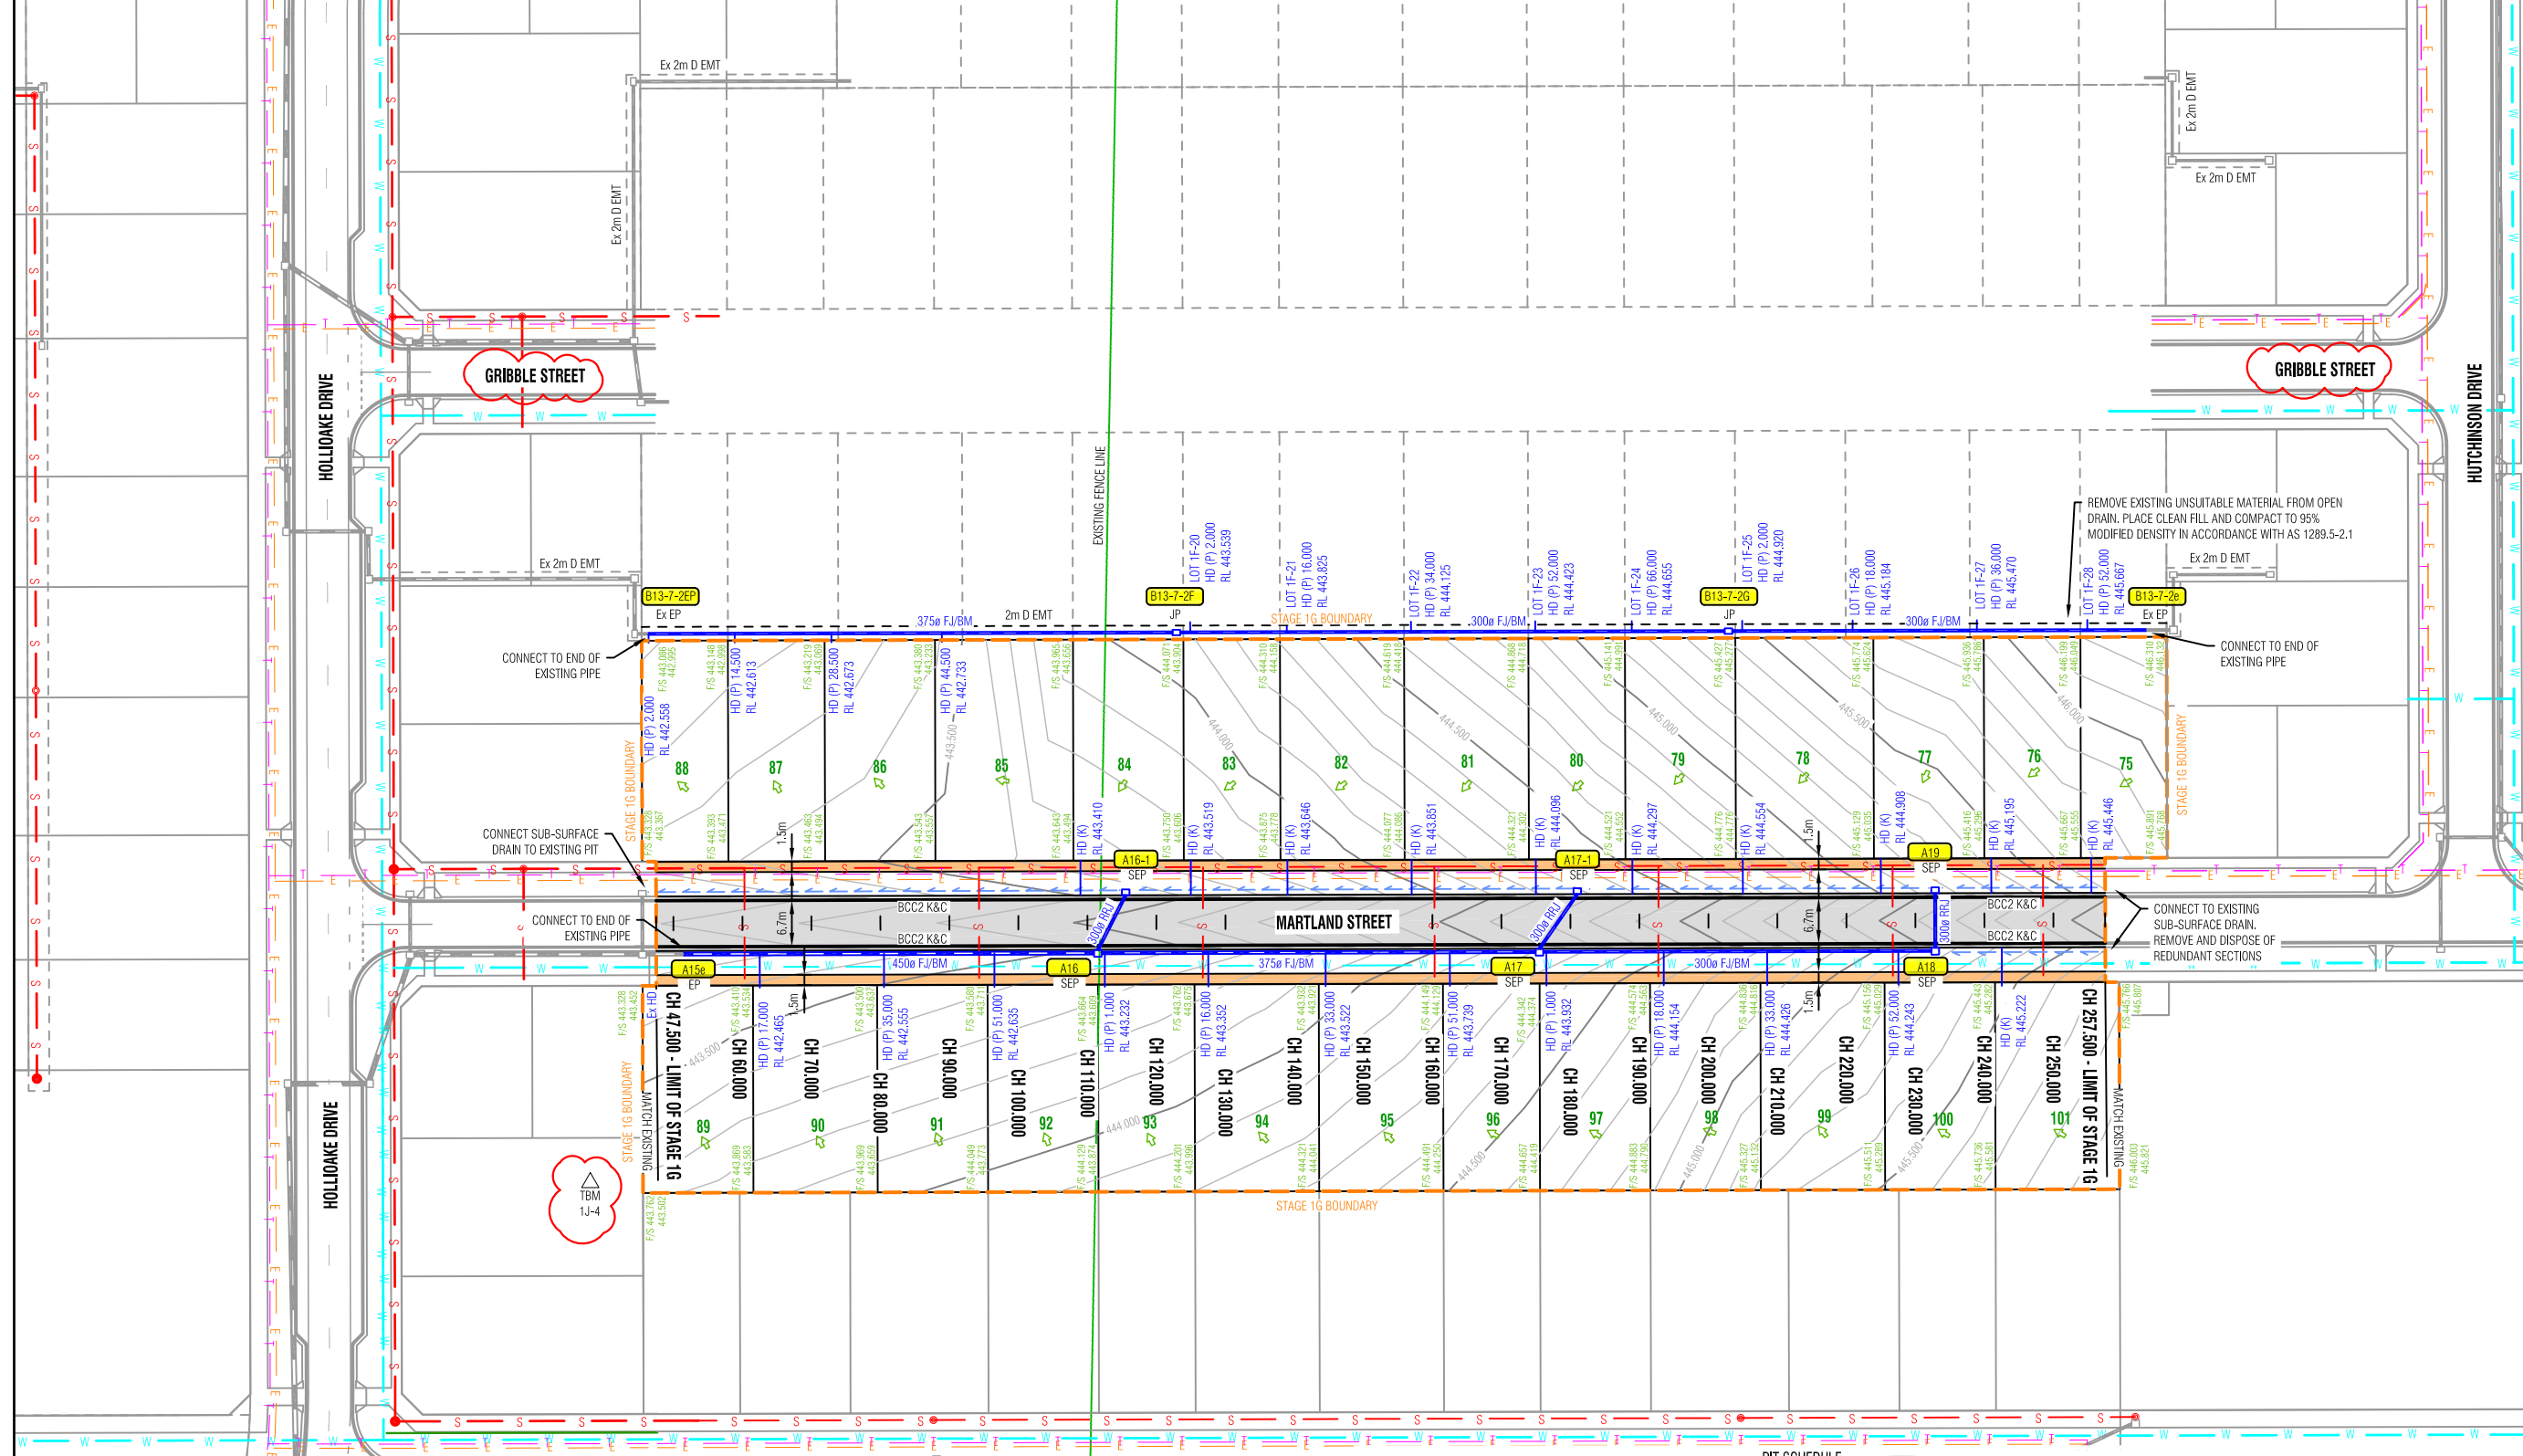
Ex 2m D EMT
Ex 2m D EMT
Ex 2m D EMT
Ex 2m D EMT
GRIBBLE STREET
GRIBBLE STREET
HOLLIOAKE DRIVE
HOLLIOAKE DRIVE
HUTCHINSON DRIVE
Ex 2m D EMT
Ex 2m D EMT
EXISTING FENCE LINE
REMOVE EXISTING UNSUITABLE MATERIAL FROM OPEN DRAIN. PLACE CLEAN FILL AND COMPACT TO 95% MODIFIED DENSITY IN ACCORDANCE WITH AS 1289.5-2.1
LOT 1F-20 HD (P) 2.000 RL 443.539
LOT 1F-21 HD (P) 16.000 RL 443.825
LOT 1F-22 HD (P) 34.000 RL 444.125
LOT 1F-23 HD (P) 52.000 RL 444.423
LOT 1F-24 HD (P) 66.000 RL 444.655
LOT 1F-25 HD (P) 2.000 RL 444.920
LOT 1F-26 HD (P) 18.000 RL 445.184
LOT 1F-27 HD (P) 36.000 RL 445.470
LOT 1F-28 HD (P) 52.000 RL 445.667
B13-7-2EP
Ex EP
B13-7-2F
JP
B13-7-2G
JP
B13-7-2e
Ex EP
375ø FJ/BM
2m D EMT
STAGE 1G BOUNDARY
300ø FJ/BM
300ø FJ/BM
CONNECT TO END OF EXISTING PIPE
CONNECT TO END OF EXISTING PIPE
HD (P) 2.000 RL 442.558
HD (P) 14.500 RL 442.613
HD (P) 28.500 RL 442.673
HD (P) 44.500 RL 442.733
HD (K) RL 443.410
HD (K) RL 443.519
HD (K) RL 443.646
HD (K) RL 443.851
HD (K) RL 444.096
HD (K) RL 444.297
HD (K) RL 444.554
HD (K) RL 444.908
HD (K) RL 445.195
HD (K) RL 445.446
88
87
86
85
84
83
82
81
80
79
78
77
76
75
443.500
444.000
444.500
445.000
445.500
446.000
STAGE 1G BOUNDARY
STAGE 1G BOUNDARY
1.5m
1.5m
CONNECT SUB-SURFACE DRAIN TO EXISTING PIT
A16-1
SEP
A17-1
SEP
A19
SEP
CONNECT TO END OF EXISTING PIPE
6.7m
BCC2 K&C
BCC2 K&C
300ø RRJ
MARTLAND STREET
300ø RRJ
6.7m
300ø RRJ
BCC2 K&C
BCC2 K&C
CONNECT TO EXISTING SUB-SURFACE DRAIN. REMOVE AND DISPOSE OF REDUNDANT SECTIONS
A15e
EP
450ø FJ/BM
A16
SEP
375ø FJ/BM
A17
SEP
300ø FJ/BM
A18
SEP
Ex HD
CH 47.500 - LIMIT OF STAGE 1G
MATCH EXISTING
CH 60.000
CH 70.000
CH 80.000
CH 90.000
CH 100.000
CH 110.000
CH 120.000
CH 130.000
CH 140.000
CH 150.000
CH 160.000
CH 170.000
CH 180.000
CH 190.000
CH 200.000
CH 210.000
CH 220.000
CH 230.000
CH 240.000
CH 250.000
CH 257.500 - LIMIT OF STAGE 1G
MATCH EXISTING
HD (P) 17.000 RL 442.465
HD (P) 35.000 RL 442.555
HD (P) 51.000 RL 442.635
HD (P) 1.000 RL 443.232
HD (P) 16.000 RL 443.352
HD (P) 33.000 RL 443.522
HD (P) 1.000 RL 443.739
HD (P) 1.000 RL 443.932
HD (P) 18.000 RL 444.154
HD (P) 33.000 RL 444.426
HD (P) 52.000 RL 444.243
HD (K) RL 445.222
89
90
91
92
93
94
95
96
97
98
99
100
101
TBM 1J-4
STAGE 1G BOUNDARY
PIT SCHEDULE